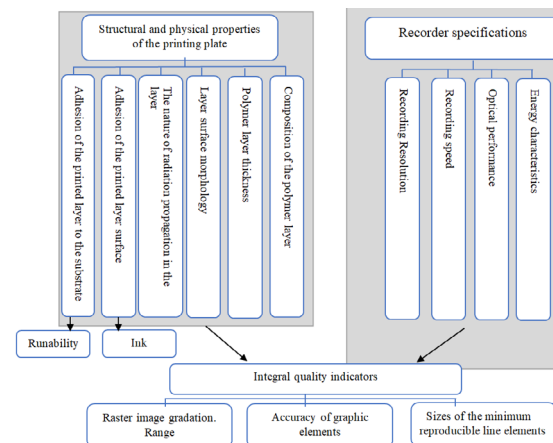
Structural and physical properties of the printing plate

Adhesion of the printed layer to the substrate

Adhesion of the printed layer surface

The nature of radiation propagation in the layer

Layer surface morphology

Polymer layer thickness

Composition of the polymer layer

Recorder specifications

Recording Resolution

Recording speed

Optical performance

Energy characteristics

Runability

Ink

Integral quality indicators

Raster image gradation. Range

Accuracy of graphic elements

Sizes of the minimum reproducible line elements